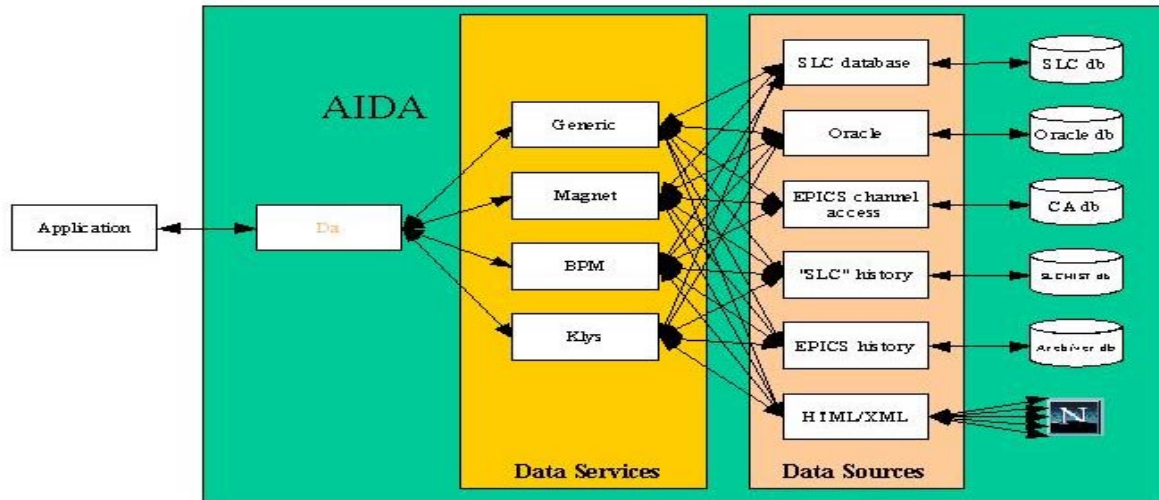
AIDA

Application

Da

Generic

Magnet

BPM

Klys

Data Services

SLC database

Oracle

EPICS channel access

"SLC" history

EPICS history

HTML/XML

Data Sources

SLC db

Oracle db

CA db

SLCHIST db

Archiver db

N